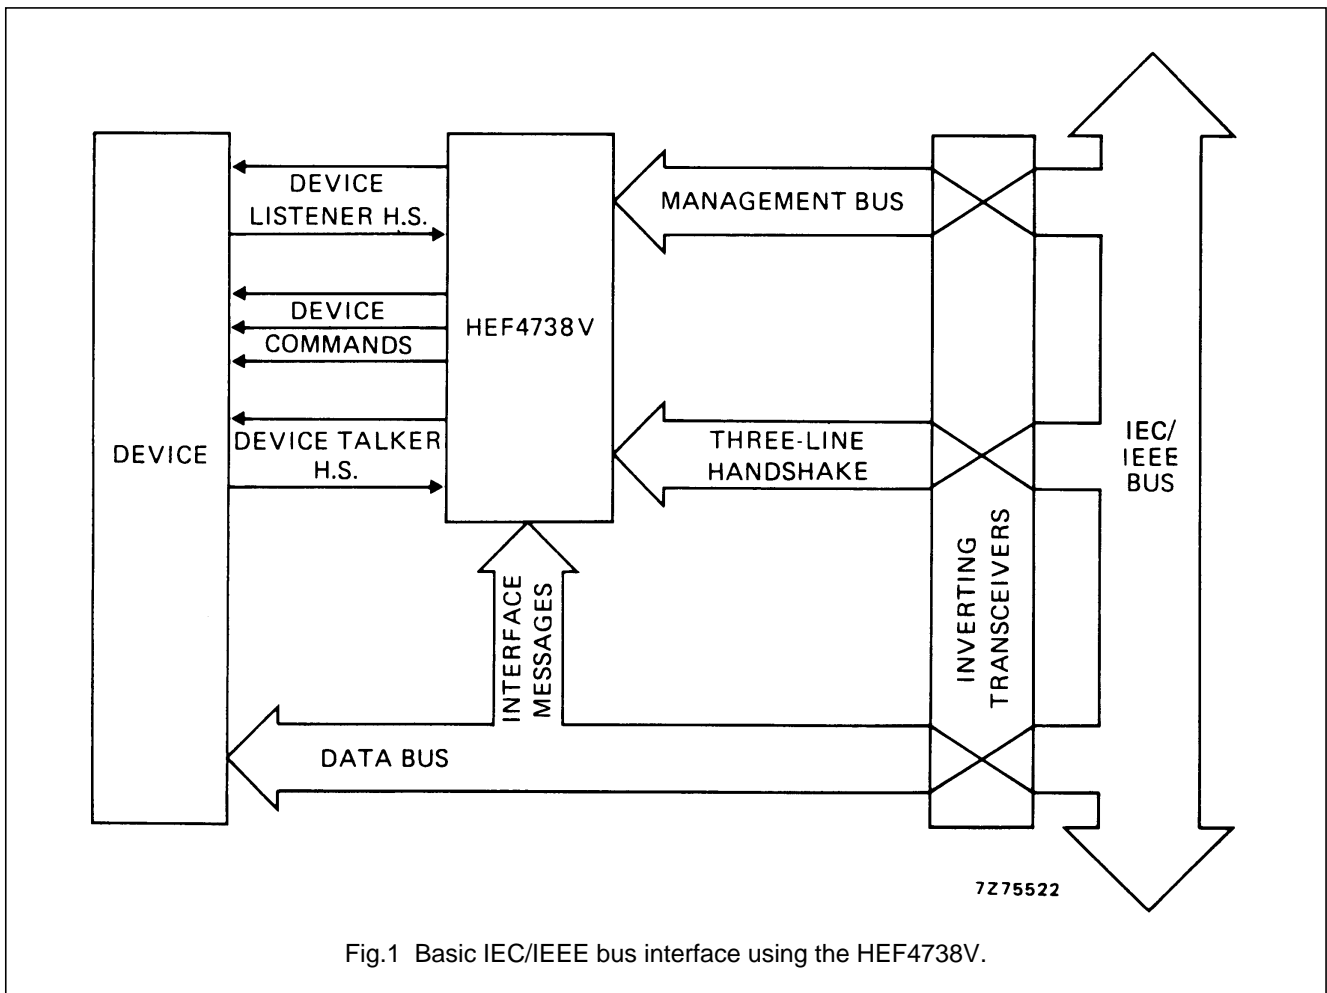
DEVICE

DEVICE LISTENER H.S.

DEVICE COMMANDS

DEVICE TALKER H.S.

HEF4738V

MANAGEMENT BUS

THREE-LINE HANDSHAKE

INTERFACE MESSAGES

DATA BUS

INVERTING TRANSCEIVERS

IEC/ IEEE BUS

7Z75522

Fig.1 Basic IEC/IEEE bus interface using the HEF4738V.